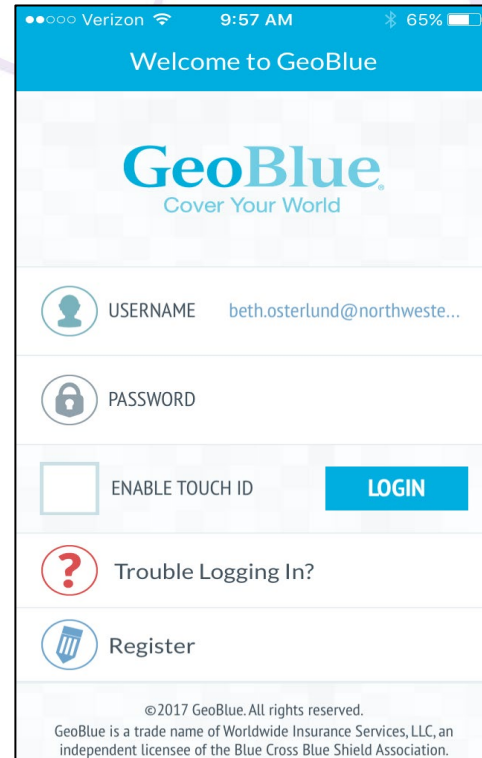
●●○○○ Verizon 9:57 AM 65%

Welcome to GeoBlue

GeoBlue
Cover Your World

USERNAME beth.osterlund@northweste...

PASSWORD

ENABLE TOUCH ID

LOGIN

Trouble Logging In?

Register

©2017 GeoBlue. All rights reserved.
GeoBlue is a trade name of Worldwide Insurance Services, LLC, an independent licensee of the Blue Cross Blue Shield Association.